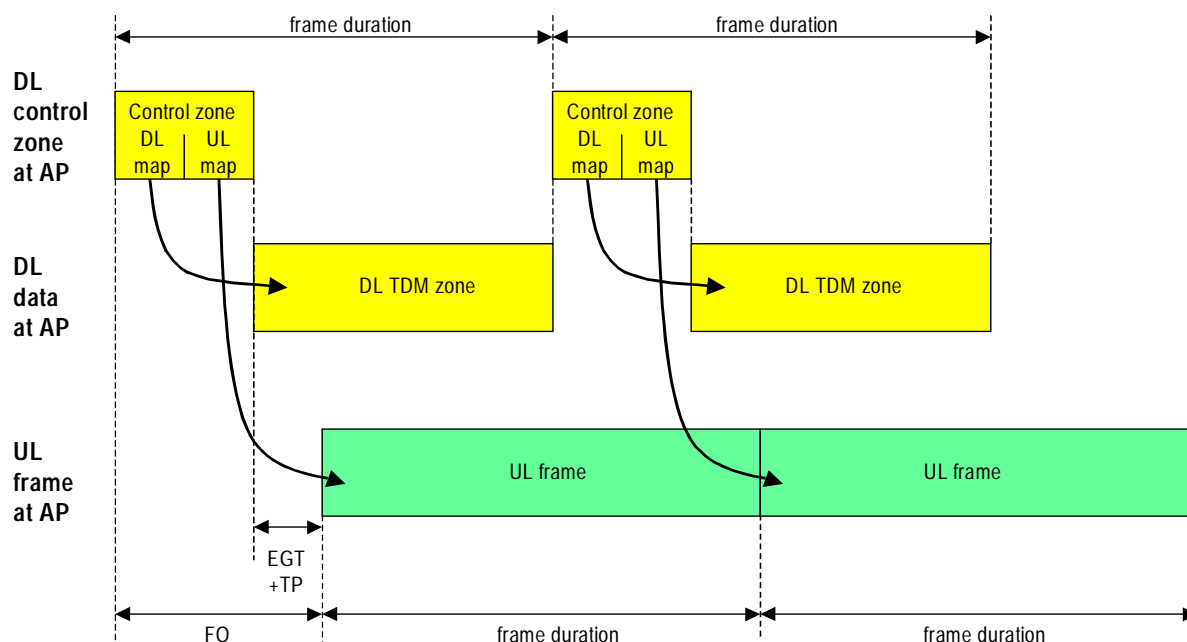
frame duration

frame duration

DL control zone at AP

Control zone
DL map
UL map

Control zone
DL map
UL map

DL data at AP

DL TDM zone

DL TDM zone

UL frame at AP

UL frame

UL frame

EGT +TP

FO

frame duration

frame duration